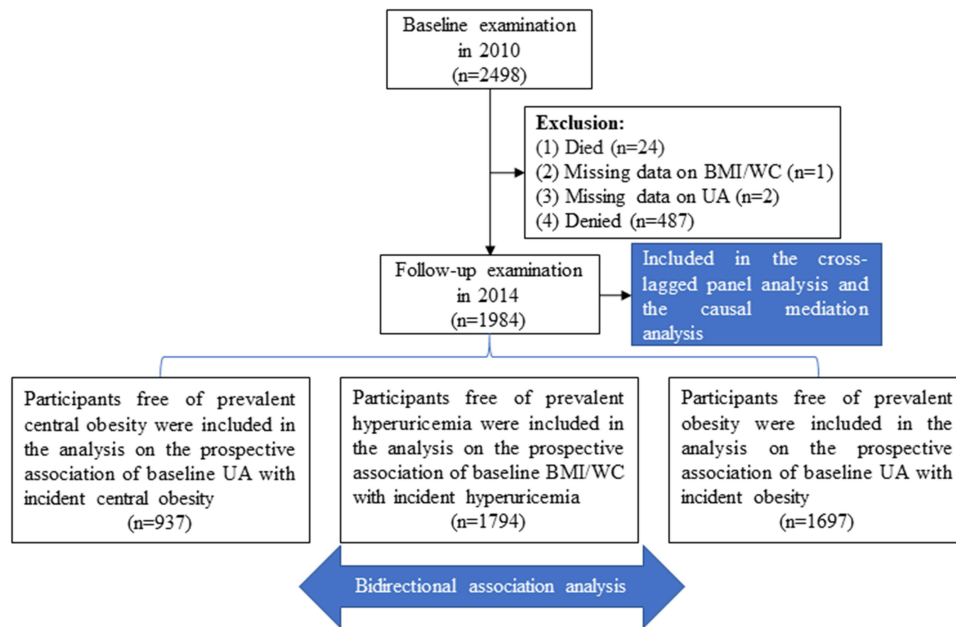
Baseline examination in 2010
(n=2498)

Exclusion:
(1) Died (n=24)
(2) Missing data on BMI/WC (n=1)
(3) Missing data on UA (n=2)
(4) Denied (n=487)

Follow-up examination in 2014
(n=1984)

Included in the cross-lagged panel analysis and the causal mediation analysis

Participants free of prevalent central obesity were included in the analysis on the prospective association of baseline UA with incident central obesity
(n=937)

Participants free of prevalent hyperuricemia were included in the analysis on the prospective association of baseline BMI/WC with incident hyperuricemia
(n=1794)

Participants free of prevalent obesity were included in the analysis on the prospective association of baseline UA with incident obesity
(n=1697)

Bidirectional association analysis